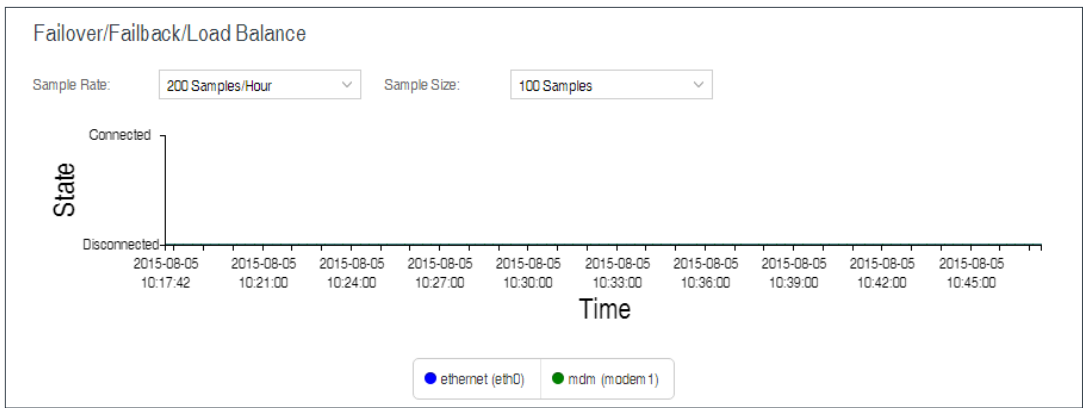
Failover/Failback/Load Balance

Sample Rate: 200 Samples/Hour

Sample Size: 100 Samples

Connected

State

Disconnected

2015-08-05 10:17:42
2015-08-05 10:21:00
2015-08-05 10:24:00
2015-08-05 10:27:00
2015-08-05 10:30:00
2015-08-05 10:33:00
2015-08-05 10:36:00
2015-08-05 10:39:00
2015-08-05 10:42:00
2015-08-05 10:45:00

Time

ethernet (eth0)
mdm (modem1)